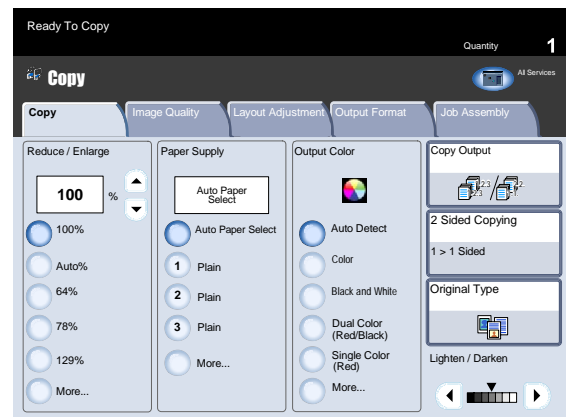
Ready To Copy

Quantity 1

Copy

All Services

Copy | Image Quality | Layout Adjustment | Output Format | Job Assembly

Reduce / Enlarge

100 %

100%

Auto%

64%

78%

129%

More...

Paper Supply

Auto Paper Select

Auto Paper Select

1 Plain

2 Plain

3 Plain

More...

Output Color

Auto Detect

Color

Black and White

Dual Color (Red/Black)

Single Color (Red)

More...

Copy Output

2 Sided Copying

1 > 1 Sided

Original Type

Lighten / Darken